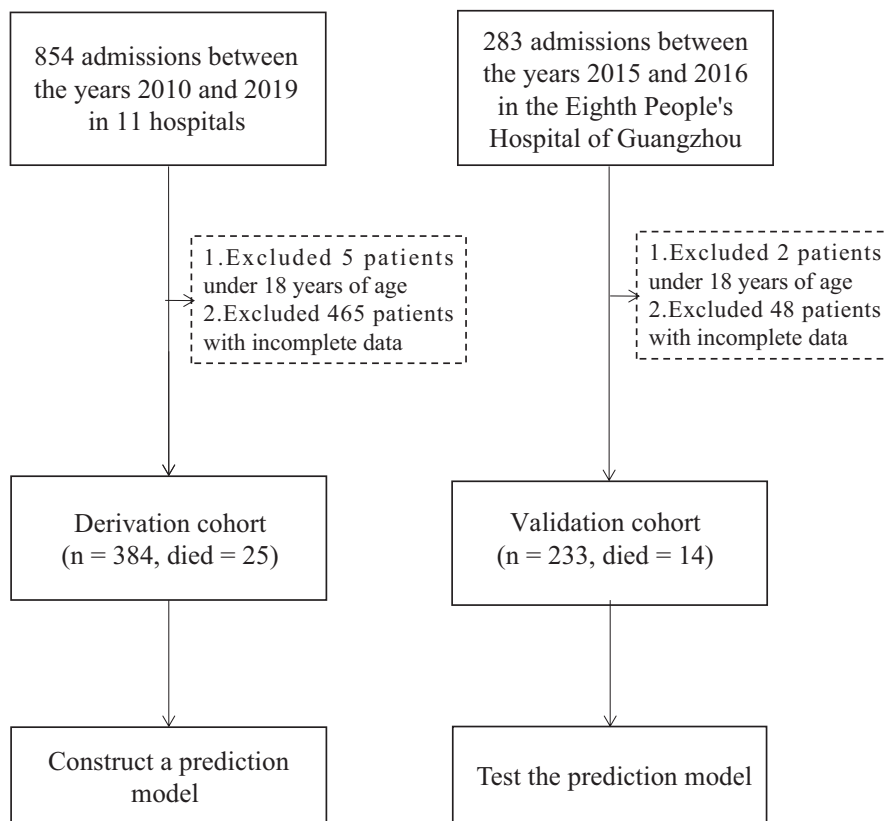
854 admissions between the years 2010 and 2019 in 11 hospitals

1.Excluded 5 patients under 18 years of age
2.Excluded 465 patients with incomplete data

Derivation cohort (n = 384, died = 25)

Construct a prediction model

283 admissions between the years 2015 and 2016 in the Eighth People's Hospital of Guangzhou

1.Excluded 2 patients under 18 years of age
2.Excluded 48 patients with incomplete data

Validation cohort (n = 233, died = 14)

Test the prediction model